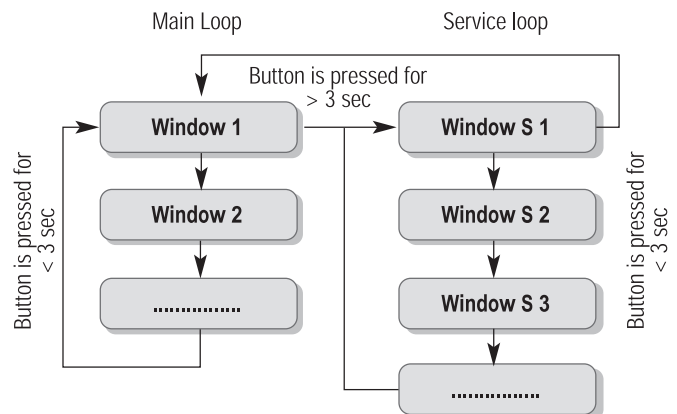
Main Loop

Service loop

Button is pressed for > 3 sec

Window 1

Window 2

...............

Window S 1

Window S 2

Window S 3

...............

Button is pressed for < 3 sec

Button is pressed for < 3 sec